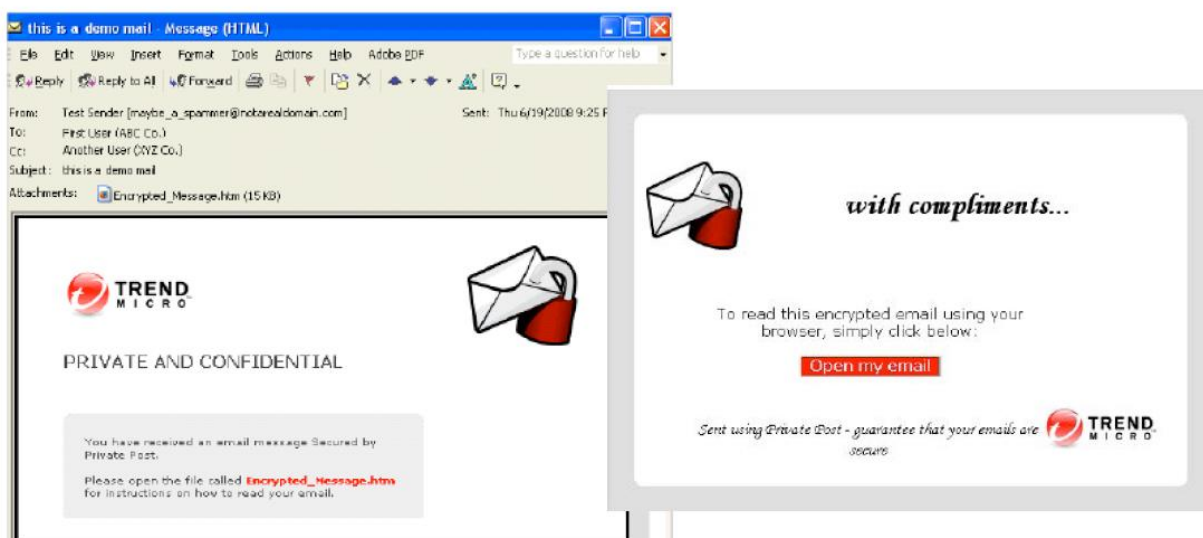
this is a demo mail - Message (HTML)

File Edit View Insert Format Tools Actions Help Adobe PDF Type a question for help

Reply Reply to All Forward

From: Test Sender [maybe_a_spammer@notarealdomain.com] Sent: Thu 6/19/2008 9:25 P

To: First User (ABC Co.)

Cc: Another User (XYZ Co.)

Subject: this is a demo mail

Attachments: Encrypted_Message.htm (15 KB)

TREND MICRO

PRIVATE AND CONFIDENTIAL

You have received an email message Secured by Private Post.

Please open the file called Encrypted_Message.htm for instructions on how to read your email.

with compliments...

To read this encrypted email using your browser, simply click below:

Open my email

Sent using Private Post - guarantee that your emails are secure

TREND MICRO